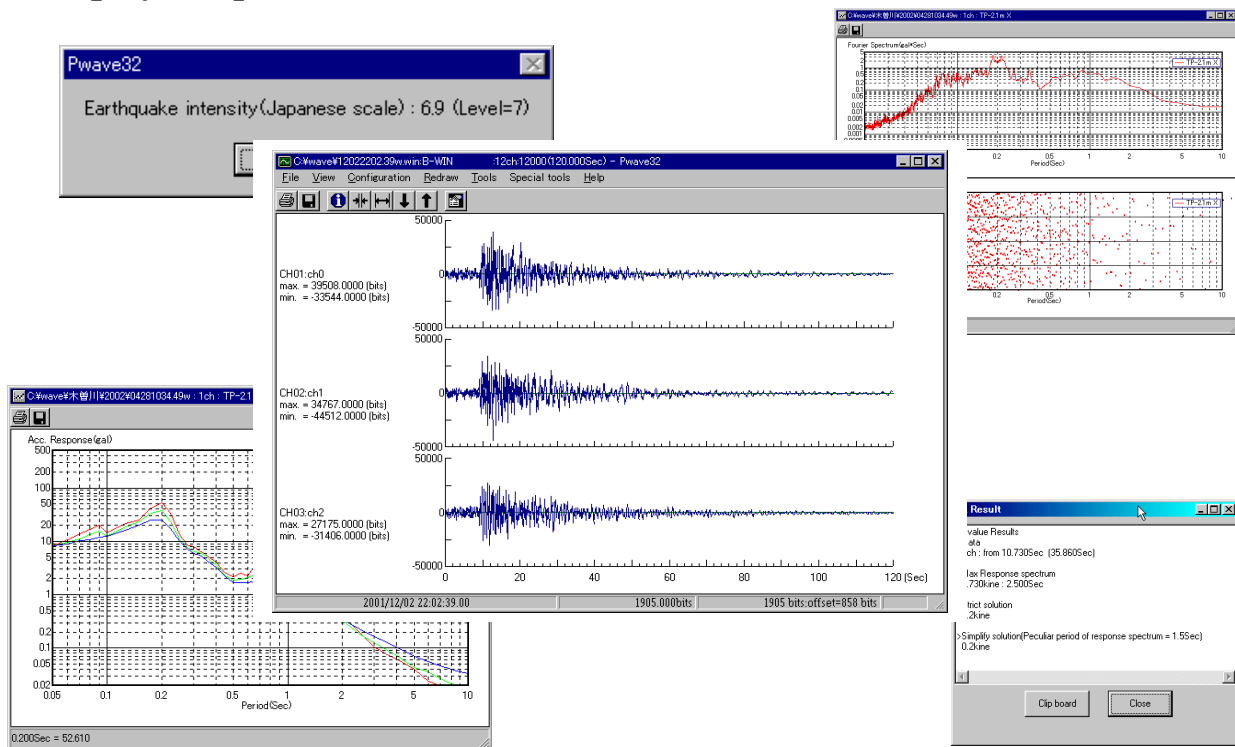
Pwave32

Earthquake intensity(Japanese scale) : 6.9 (Level=7)

C:¥wave¥木曽川¥2002¥04281034.49w : 1ch : TP-21m X

Fourier Spectrum(gal*Sec)

TP-21m X

5
2
1
0.5
0.2
0.1
0.05
0.02
0.01
0.005
0.002
0.001

0.2 0.5 1 2 5 10
Period(Sec)

TP-21m X

0.2 0.5 1 2 5 10

C:¥wave¥12022202.39w.win:B-WIN :12ch:12000(120.000Sec) - Pwave32

File View Configuration Redraw Tools Special tools Help

CH01:ch0
max. = 39508.0000 (bits)
min. = -33544.0000 (bits)

50000
0
-50000

CH02:ch1
max. = 34767.0000 (bits)
min. = -44512.0000 (bits)

50000
0
-50000

CH03:ch2
max. = 27175.0000 (bits)
min. = -31406.0000 (bits)

50000
0
-50000

0 20 40 60 80 100 120 (Sec)

2001/12/02 22:02:39.00 | 1905.000bits | 1905 bits:offset=858 bits

C:¥wave¥木曽川¥2002¥04281034.49w : 1ch : TP-21

Acc. Response(gal)

500
200
100
50
20
10
5
2
1
0.5
0.2
0.1
0.05
0.02

0.05 0.1 0.2 0.5 1 2 5 10
Period(Sec)

0.200Sec = 52.610

Result

value Results
ata
ch : from 10.730Sec (35.860Sec)

lax Response spectrum
.730kine : 2.500Sec

trict solution
.2kine

>Simplity solution(Peculiar period of response spectrum = 1.5Sec)
0.2kine

Clip board
Close